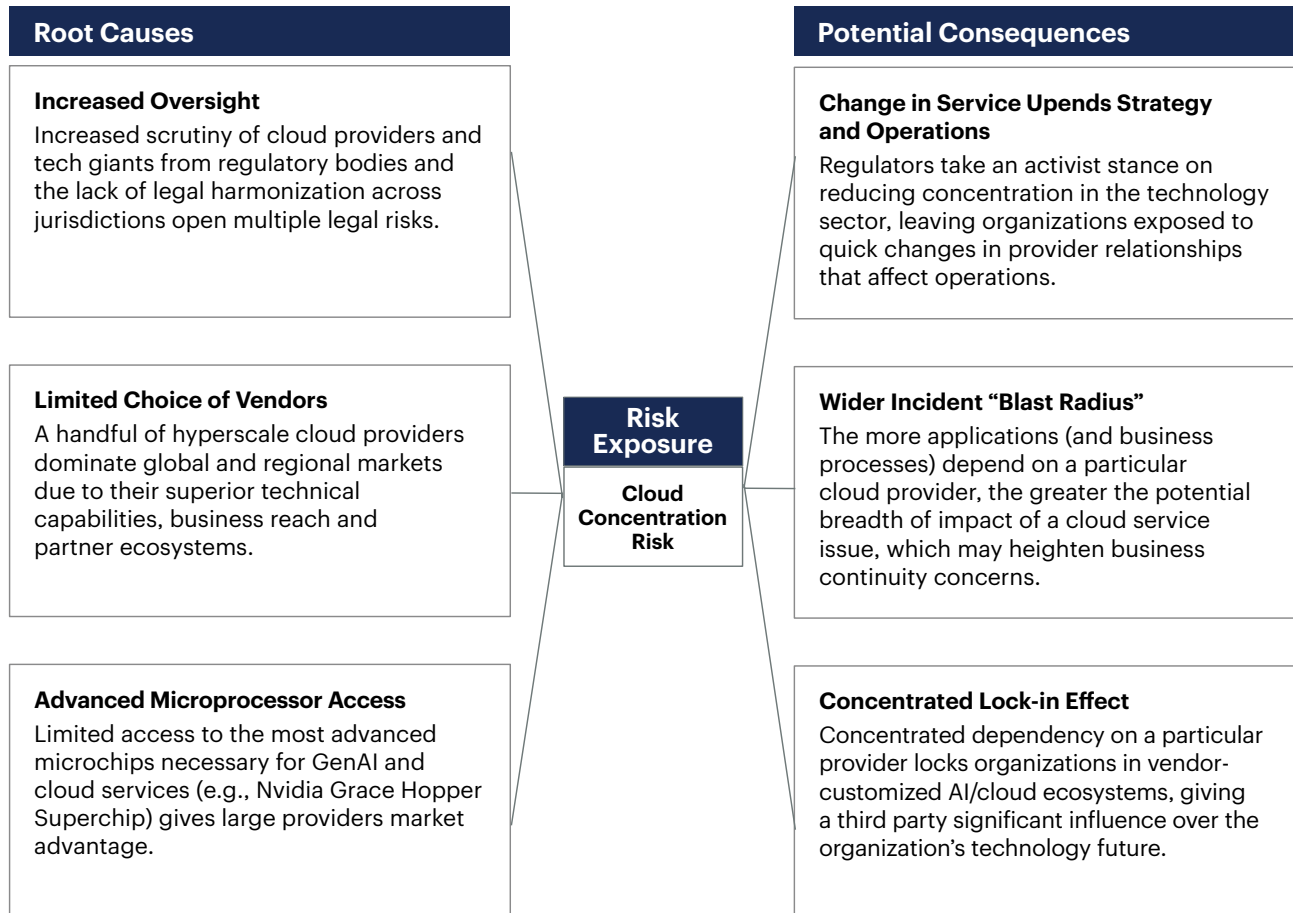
Root Causes

Increased Oversight
Increased scrutiny of cloud providers and tech giants from regulatory bodies and the lack of legal harmonization across jurisdictions open multiple legal risks.

Limited Choice of Vendors
A handful of hyperscale cloud providers dominate global and regional markets due to their superior technical capabilities, business reach and partner ecosystems.

Advanced Microprocessor Access
Limited access to the most advanced microchips necessary for GenAI and cloud services (e.g., Nvidia Grace Hopper Superchip) gives large providers market advantage.

Risk Exposure

Cloud Concentration Risk

Potential Consequences

Change in Service Upends Strategy and Operations
Regulators take an activist stance on reducing concentration in the technology sector, leaving organizations exposed to quick changes in provider relationships that affect operations.

Wider Incident “Blast Radius”
The more applications (and business processes) depend on a particular cloud provider, the greater the potential breadth of impact of a cloud service issue, which may heighten business continuity concerns.

Concentrated Lock-in Effect
Concentrated dependency on a particular provider locks organizations in vendor-customized AI/cloud ecosystems, giving a third party significant influence over the organization’s technology future.